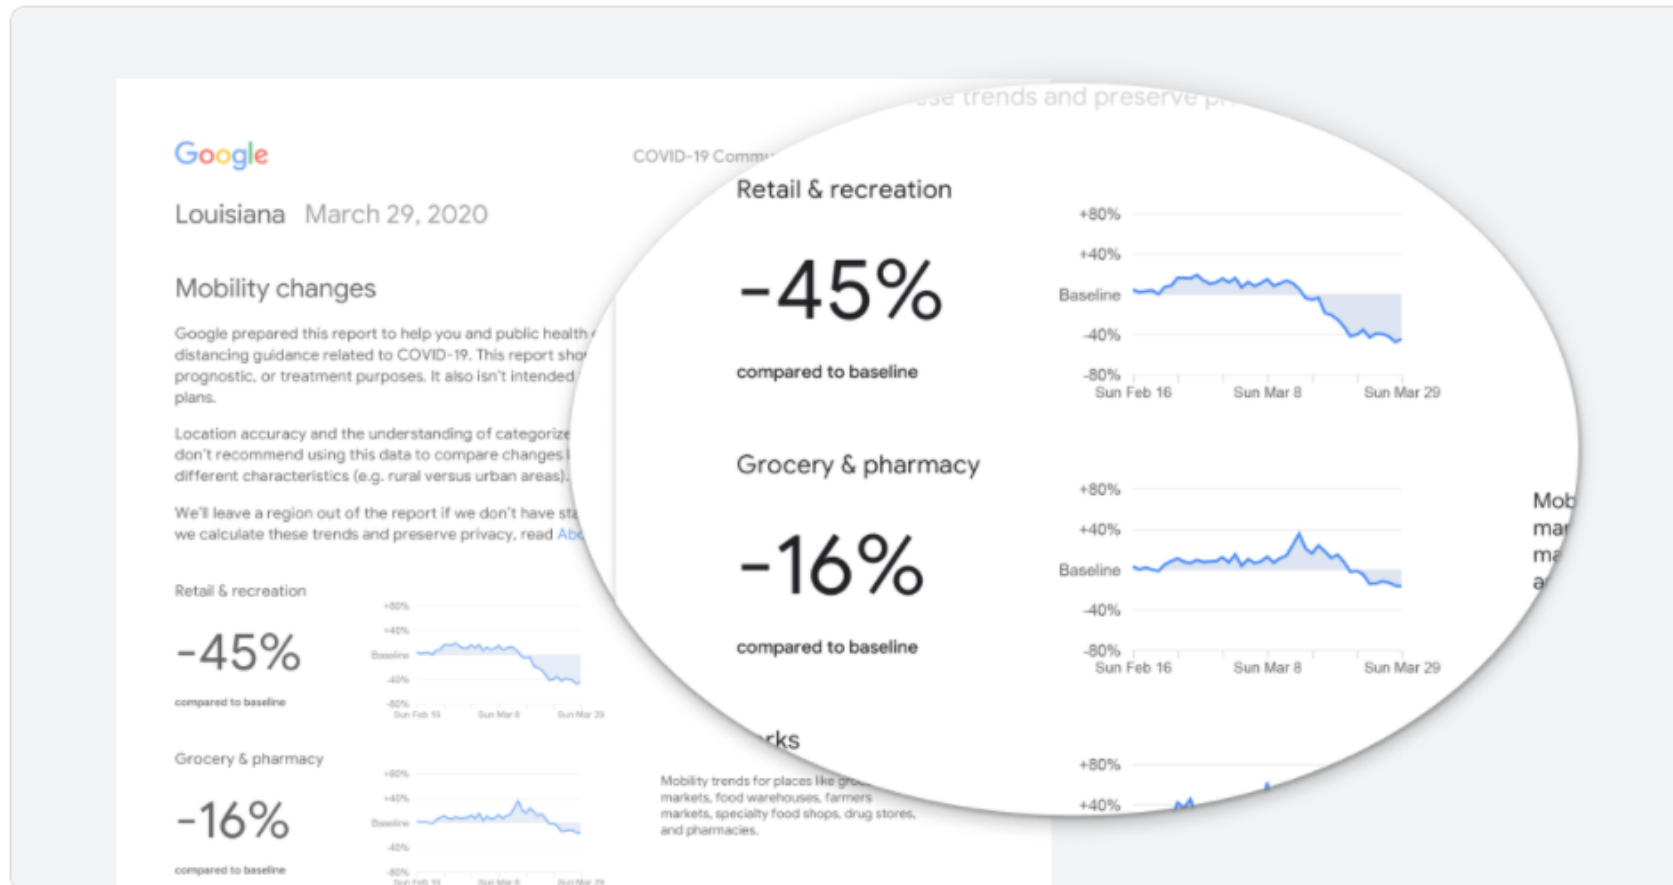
Google

Louisiana March 29, 2020

COVID-19 Comm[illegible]

Mobility changes

Google prepared this report to help you and public health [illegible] distancing guidance related to COVID-19. This report sho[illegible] prognostic, or treatment purposes. It also isn't intended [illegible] plans.

Location accuracy and the understanding of categorize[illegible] don't recommend using this data to compare changes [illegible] different characteristics (e.g. rural versus urban areas).

We'll leave a region out of the report if we don't have st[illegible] we calculate these trends and preserve privacy, read Ab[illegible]

Retail & recreation

-45%

compared to baseline

+80%
+40%
Baseline
-40%
-80%
Sun Feb 16
Sun Mar 8
Sun Mar 29

Grocery & pharmacy

-16%

compared to baseline

+80%
+40%
Baseline
-40%
-80%
Sun Feb 16
Sun Mar 8
Sun Mar 29

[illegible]se trends and preserve p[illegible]

Retail & recreation

-45%

compared to baseline

+80%
+40%
Baseline
-40%
-80%
Sun Feb 16
Sun Mar 8
Sun Mar 29

Grocery & pharmacy

-16%

compared to baseline

+80%
+40%
Baseline
-40%
-80%
Sun Feb 16
Sun Mar 8
Sun Mar 29

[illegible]rks

+80%
+40%

Mob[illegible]
ma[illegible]
ma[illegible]
a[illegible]

Mobility trends for places like gro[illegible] markets, food warehouses, farmers markets, specialty food shops, drug stores, and pharmacies.